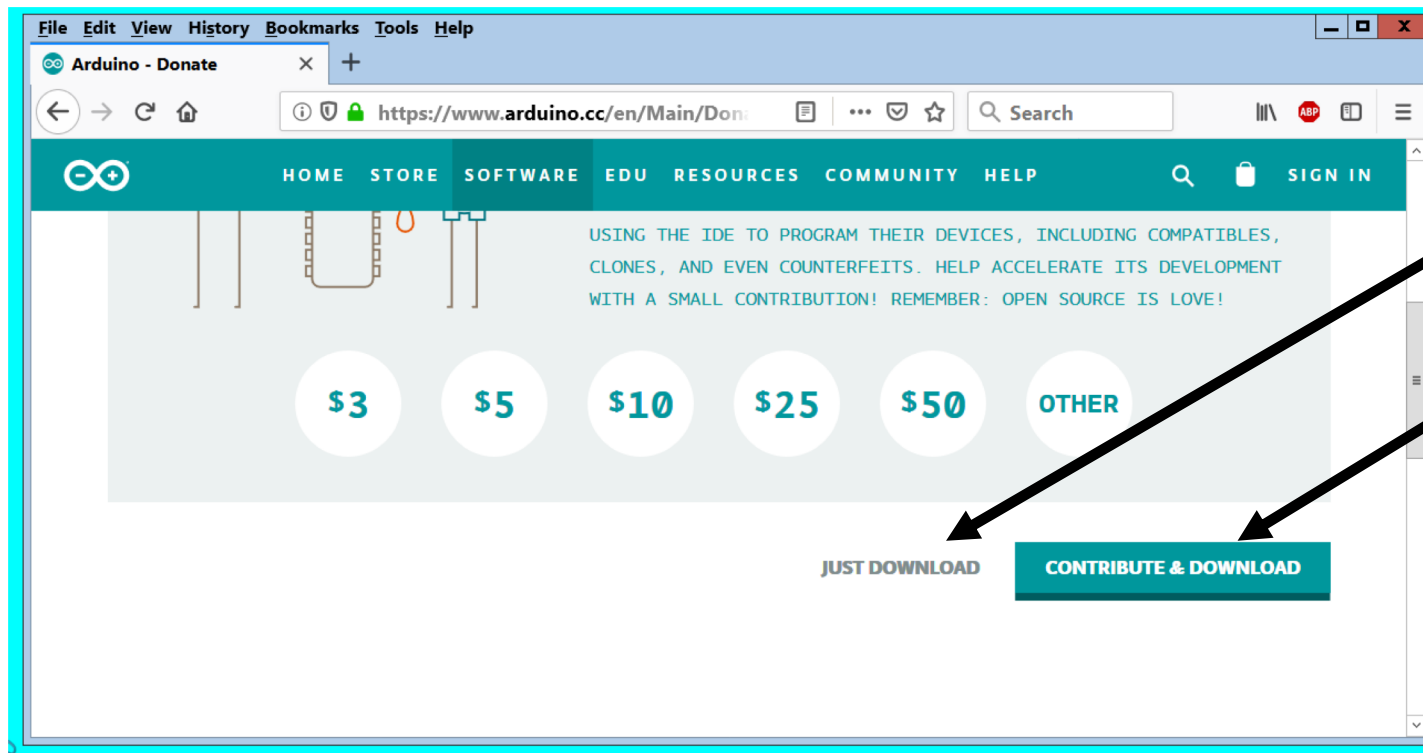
File Edit View History Bookmarks Tools Help

Arduino - Donate

https://www.arduino.cc/en/Main/Don

Search

HOME STORE SOFTWARE EDU RESOURCES COMMUNITY HELP SIGN IN

USING THE IDE TO PROGRAM THEIR DEVICES, INCLUDING COMPATIBLES, CLONES, AND EVEN COUNTERFEITS. HELP ACCELERATE ITS DEVELOPMENT WITH A SMALL CONTRIBUTION! REMEMBER: OPEN SOURCE IS LOVE!

$3 $5 $10 $25 $50 OTHER

JUST DOWNLOAD

CONTRIBUTE & DOWNLOAD